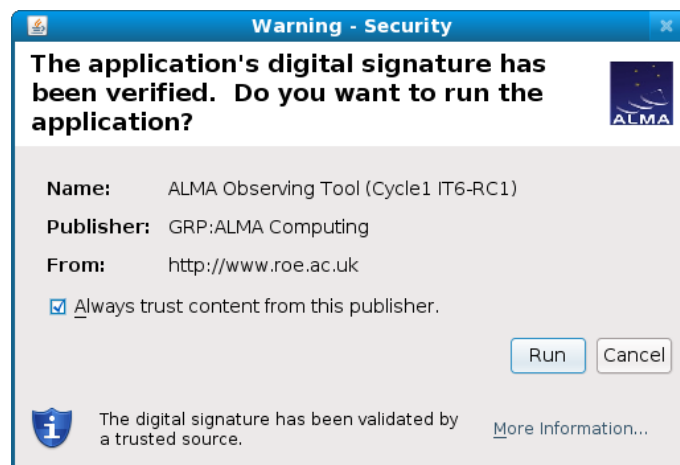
Warning - Security

The application's digital signature has been verified. Do you want to run the application?

ALMA

Name: ALMA Observing Tool (Cycle1 IT6-RC1)

Publisher: GRP:ALMA Computing

From: http://www.roe.ac.uk

Always trust content from this publisher.

Run

Cancel

The digital signature has been validated by a trusted source.

More Information...